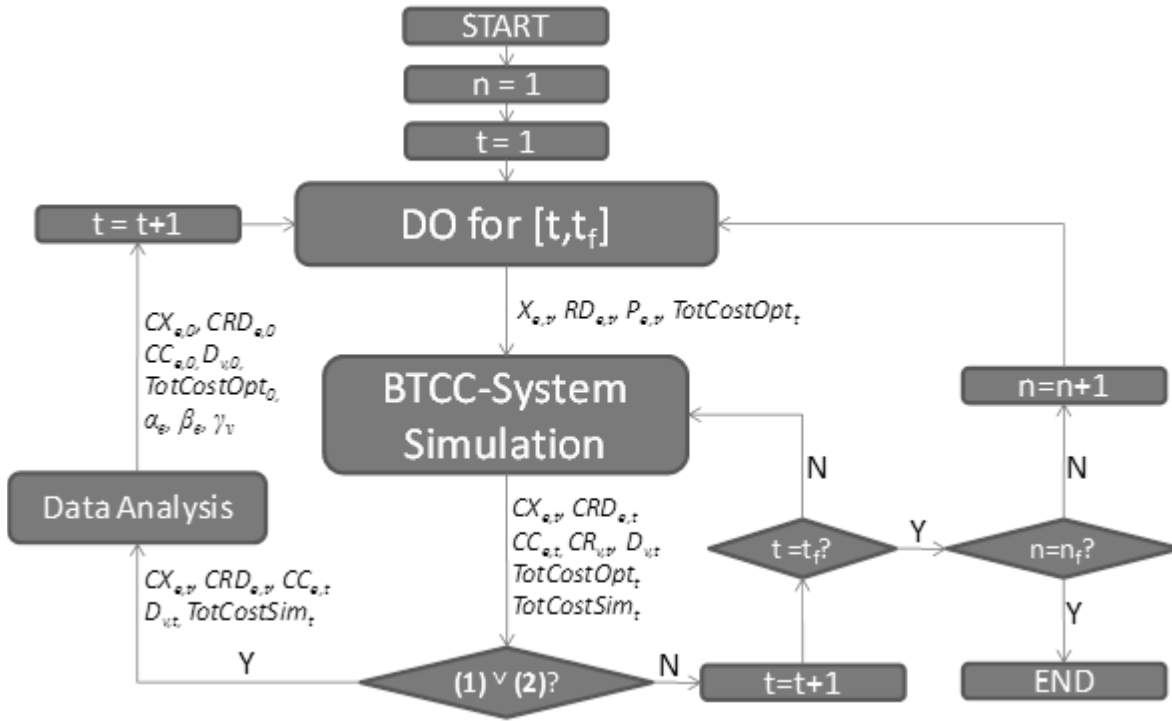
START

n = 1

t = 1

t = t+1

DO for [t,$t_f$]

$CX_{e,0}$, $CRD_{e,0}$
$CC_{e,0}$, $D_{v,0}$,
$TotCostOpt_0$,
$\alpha_e$, $\beta_e$, $\gamma_v$

$X_{e,t}$, $RD_{e,t}$, $P_{e,t}$, $TotCostOpt_t$

n=n+1

BTCC-System Simulation

N

N

Data Analysis

$CX_{e,t}$, $CRD_{e,t}$
$CC_{e,t}$, $CR_{v,t}$, $D_{v,t}$
$TotCostOpt_t$
$TotCostSim_t$

t =$t_f$?

Y

n=$n_f$?

$CX_{e,t}$, $CRD_{e,t}$, $CC_{e,t}$
$D_{v,t}$, $TotCostSim_t$

Y

Y

(1) ∨ (2)?

N

t=t+1

END